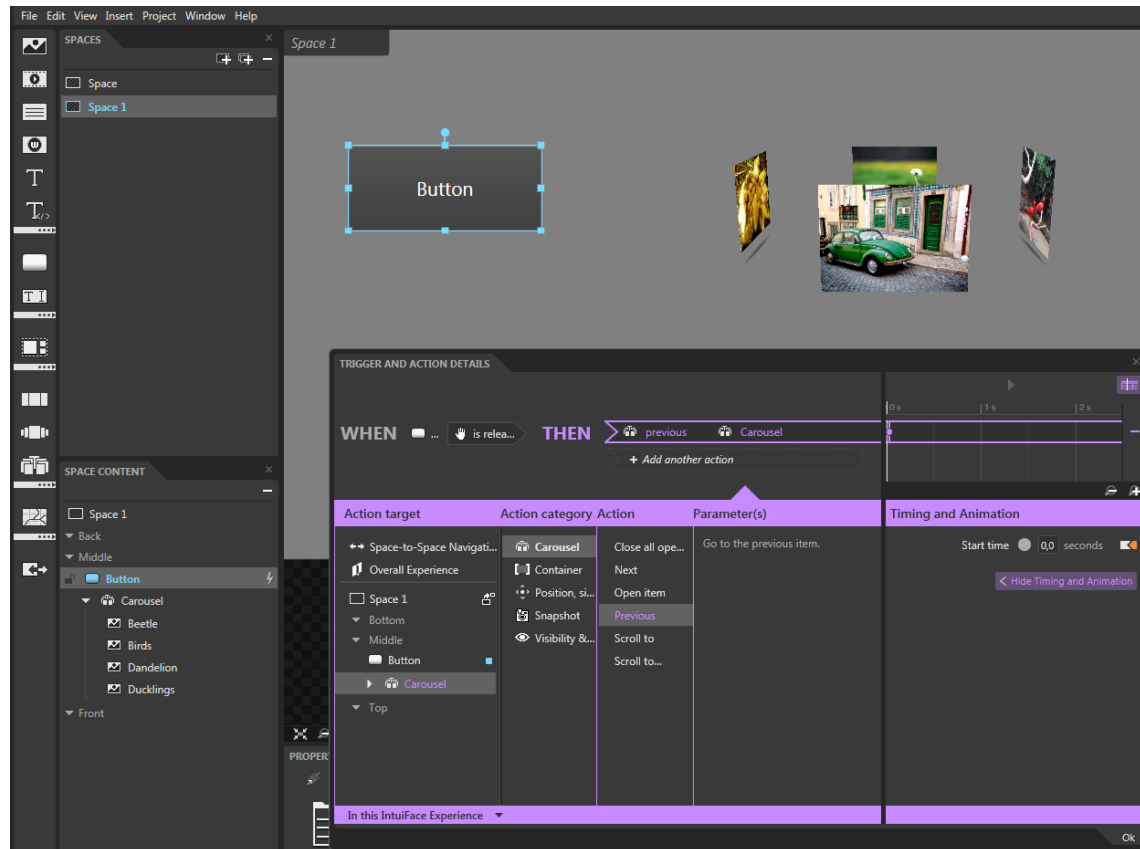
File Edit View Insert Project Window Help

SPACES

Space
Space 1

Space 1

Button

SPACE CONTENT

Space 1
Back
Middle
Button
Carousel
Beetle
Birds
Dandelion
Ducklings
Front

PROPER

TRIGGER AND ACTION DETAILS

WHEN ... is relea... THEN previous Carousel
+ Add another action

0 s 1 s 2 s

| Action target | Action category | Action | Parameter(s) |
|---|---|---|---|
| Space-to-Space Navigati... | Carousel | Close all ope... | Go to the previous item. |
| Overall Experience | Container | Next | |
| Space 1 | Position, si... | Open item | |
| Bottom | Snapshot | Previous | |
| Middle | Visibility &... | Scroll to | |
| Button | | Scroll to... | |
| Carousel | | | |
| Top | | | |

In this IntuiFace Experience

Timing and Animation

Start time 0,0 seconds

Hide Timing and Animation

Ok